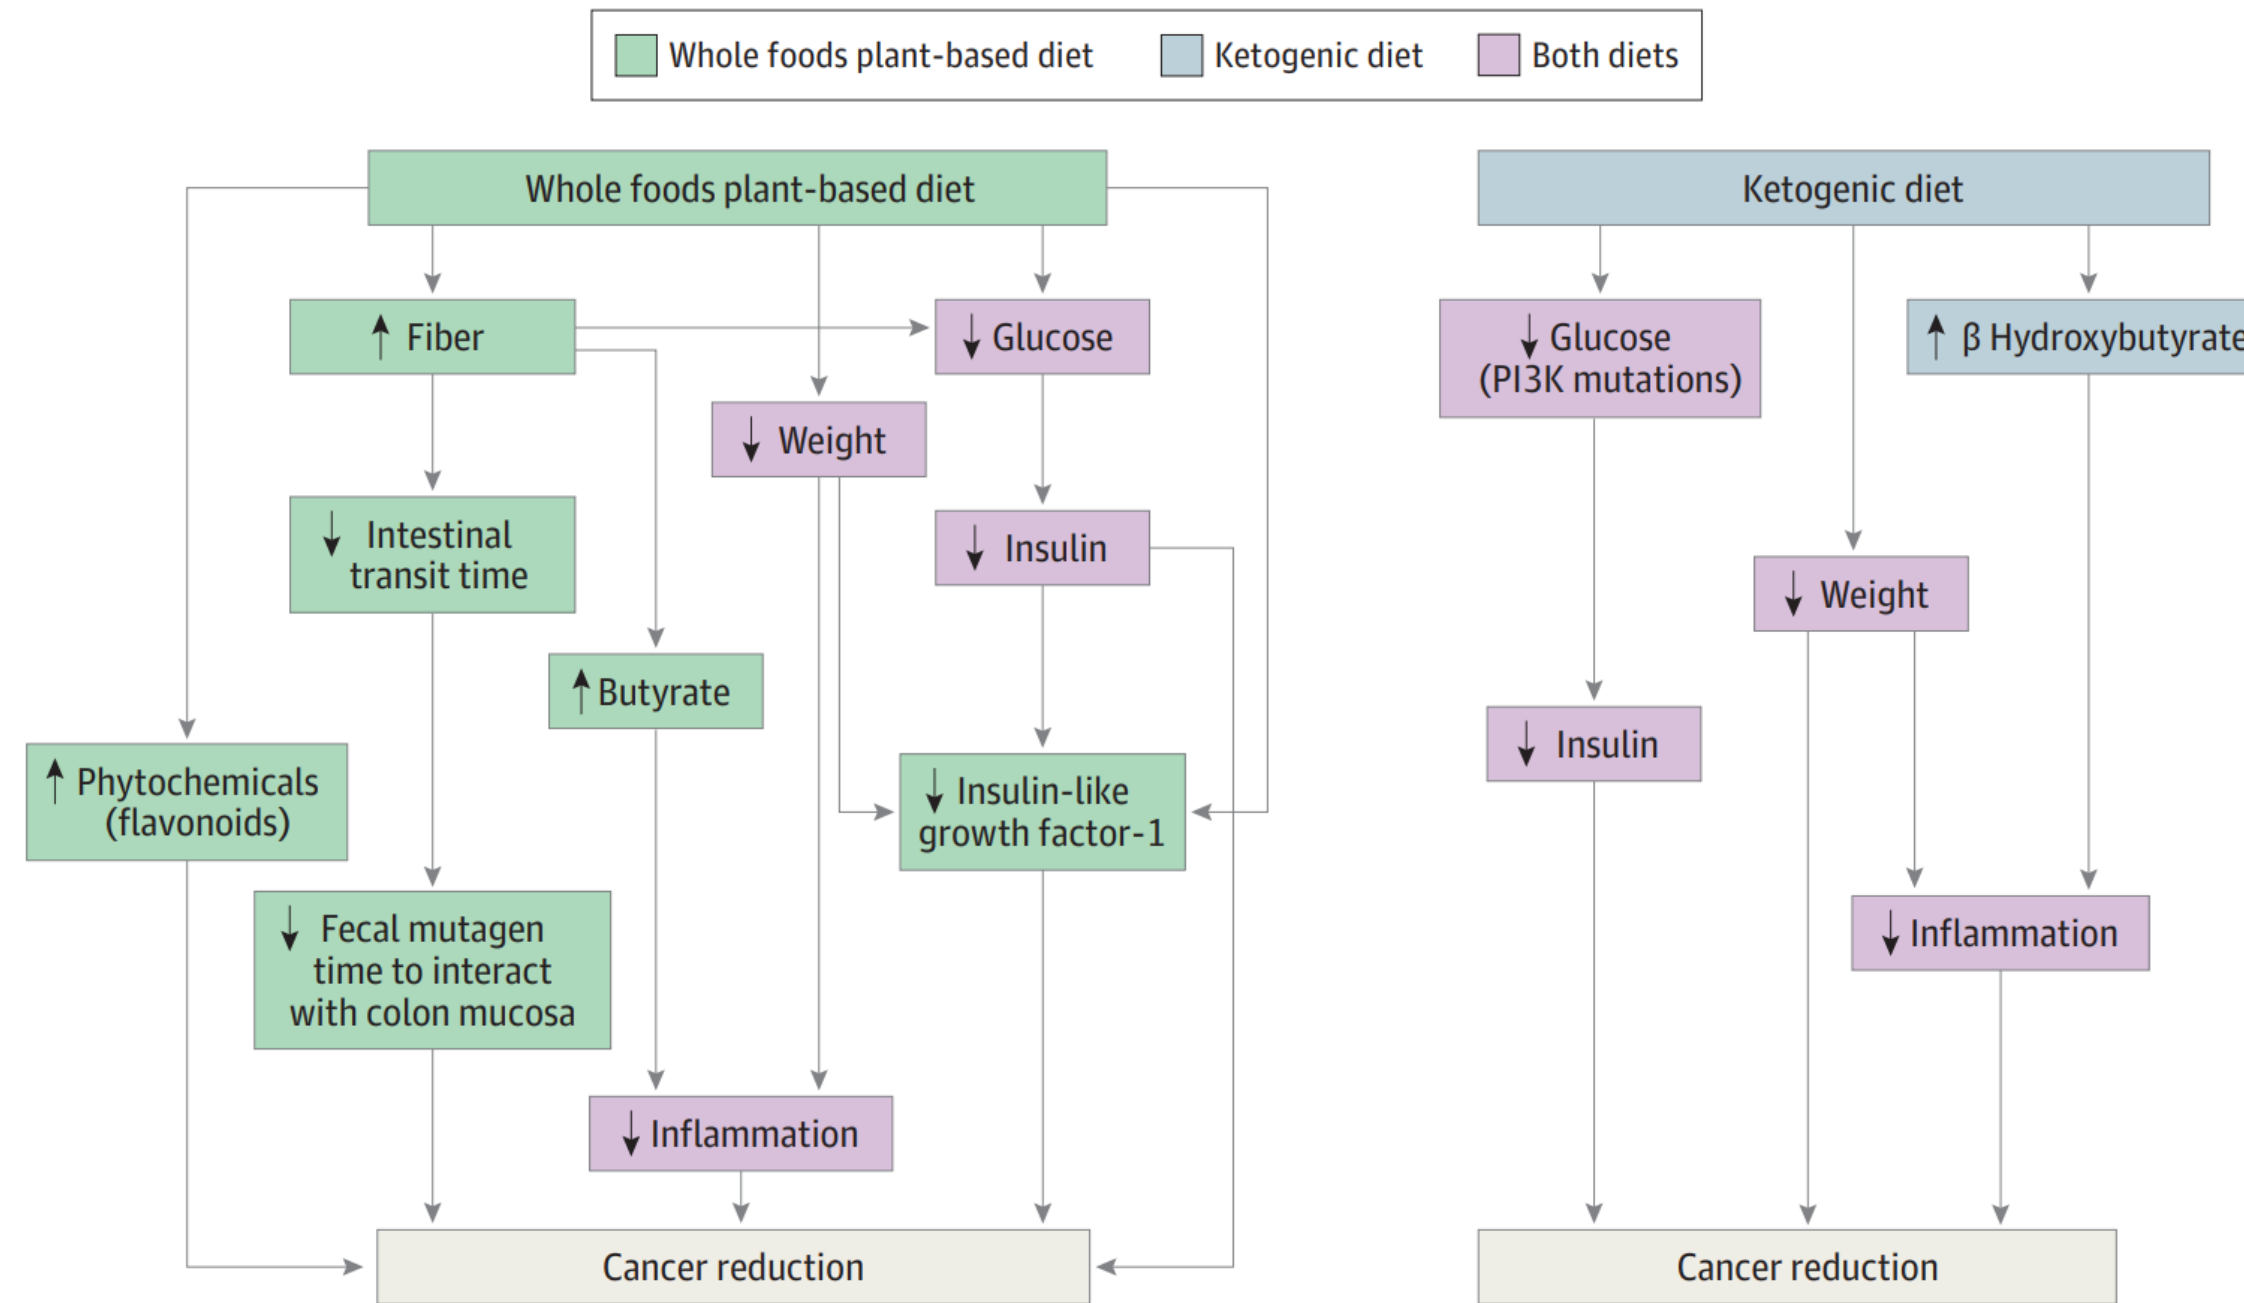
Whole foods plant-based diet Ketogenic diet Both diets

Whole foods plant-based diet

↑ Fiber

↓ Glucose

↓ Weight

↓ Intestinal transit time

↓ Insulin

↑ Butyrate

↑ Phytochemicals (flavonoids)

↓ Insulin-like growth factor-1

↓ Fecal mutagen time to interact with colon mucosa

↓ Inflammation

Cancer reduction

Ketogenic diet

↓ Glucose (PI3K mutations)

↑ β Hydroxybutyrat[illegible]

↓ Weight

↓ Insulin

↓ Inflammation

Cancer reduction